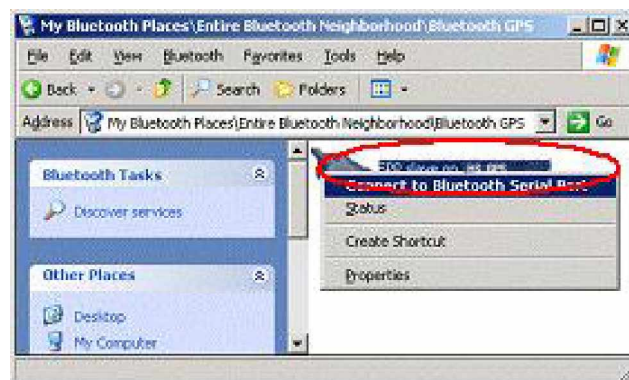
My Bluetooth Places\Entire Bluetooth Neighborhood\Bluetooth GPS

File Edit View Bluetooth Favorites Tools Help

Back Search Folders

Address My Bluetooth Places\Entire Bluetooth Neighborhood\Bluetooth GPS Go

Bluetooth Tasks

Discover services

Other Places

Desktop

My Computer

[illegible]

Connect to Bluetooth Serial Port

Status

Create Shortcut

Properties